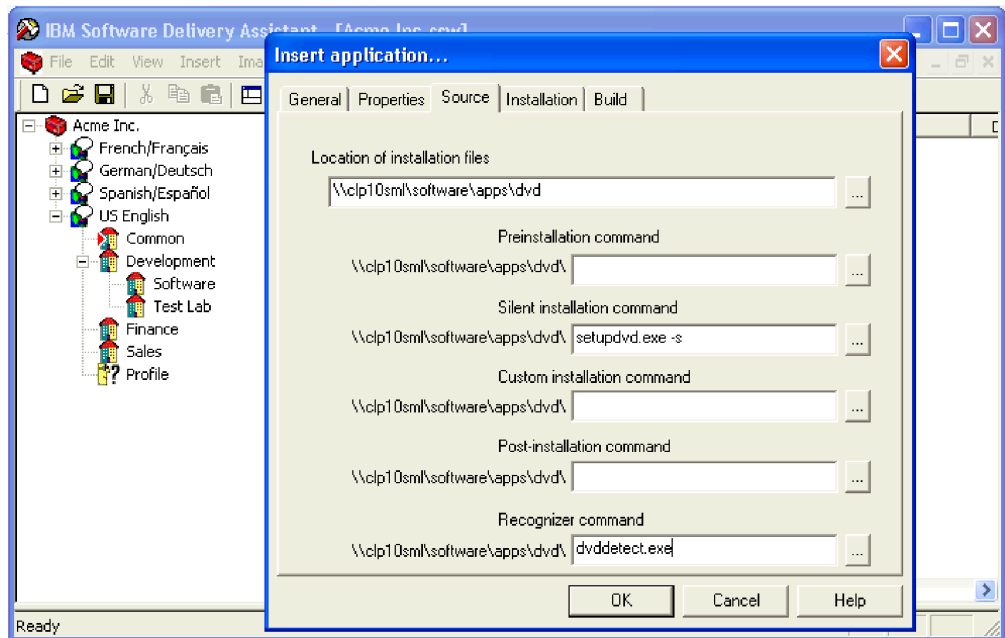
IBM Software Delivery Assistant - [Acme Inc.ssw]
File Edit View Insert Ima

Acme Inc.
French/Français
German/Deutsch
Spanish/Español
US English
Common
Development
Software
Test Lab
Finance
Sales
Profile

Ready

Insert application...
General Properties Source Installation Build

Location of installation files
\\clp10sml\software\apps\dvd
...

Preinstallation command
\\clp10sml\software\apps\dvd\
...

Silent installation command
\\clp10sml\software\apps\dvd\ setupdvd.exe -s
...

Custom installation command
\\clp10sml\software\apps\dvd\
...

Post-installation command
\\clp10sml\software\apps\dvd\
...

Recognizer command
\\clp10sml\software\apps\dvd\ dvddetect.exe
...

OK Cancel Help